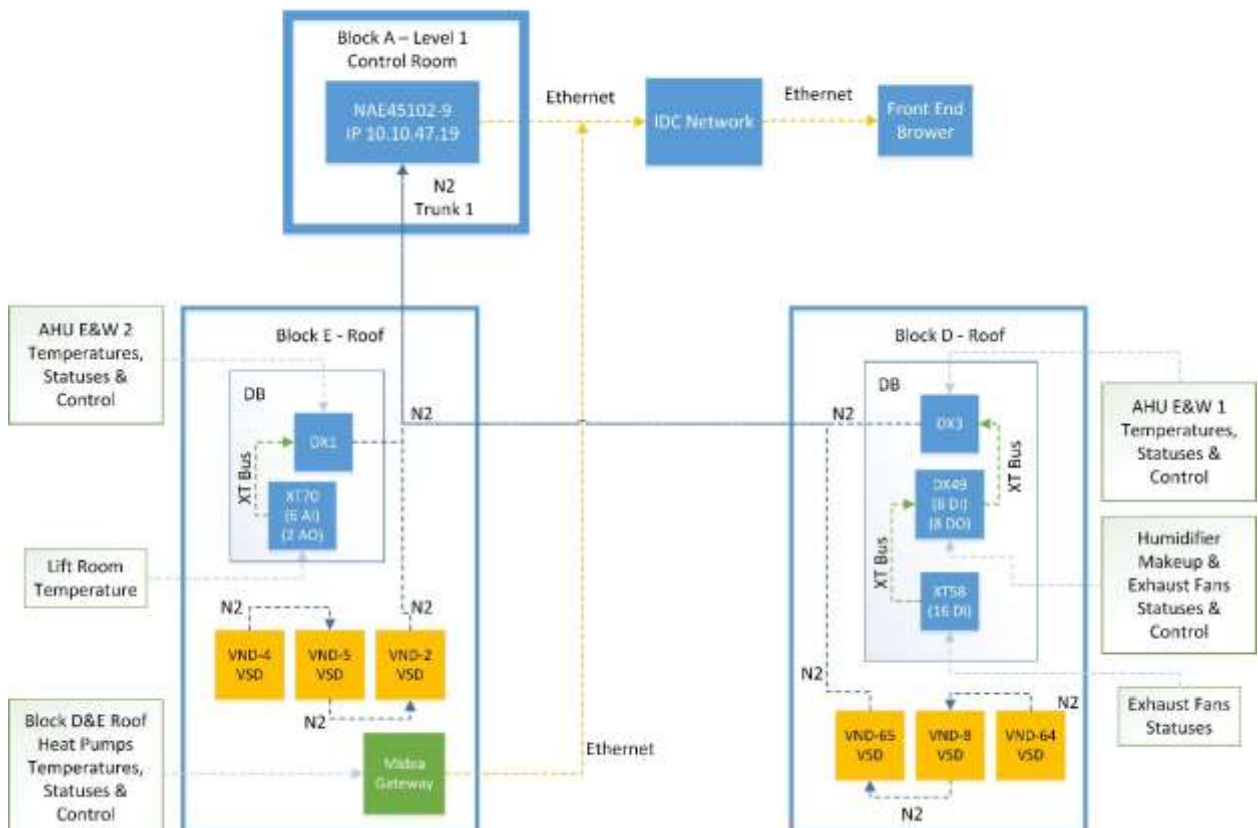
Block A – Level 1
Control Room

NAE45102-9
IP 10.10.47.19

Ethernet

IDC Network

Ethernet

Front End Brower

N2
Trunk 1

AHU E&W 2 Temperatures, Statuses & Control

Block E - Roof

DB

DX1

XT Bus

XT70
(6 AI)
(2 AO)

N2

Lift Room Temperature

N2

N2

VND-4 VSD

VND-5 VSD

VND-2 VSD

N2

Block D&E Roof Heat Pumps Temperatures, Statuses & Control

Midea Gateway

Ethernet

Block D - Roof

DB

N2

DX3

XT Bus

DX49
(8 DI)
(8 DO)

XT Bus

XT58
(16 DI)

AHU E&W 1 Temperatures, Statuses & Control

Humidifier Makeup & Exhaust Fans Statuses & Control

Exhaust Fans Statuses

N2

N2

VND-65 VSD

VND-8 VSD

VND-64 VSD

N2